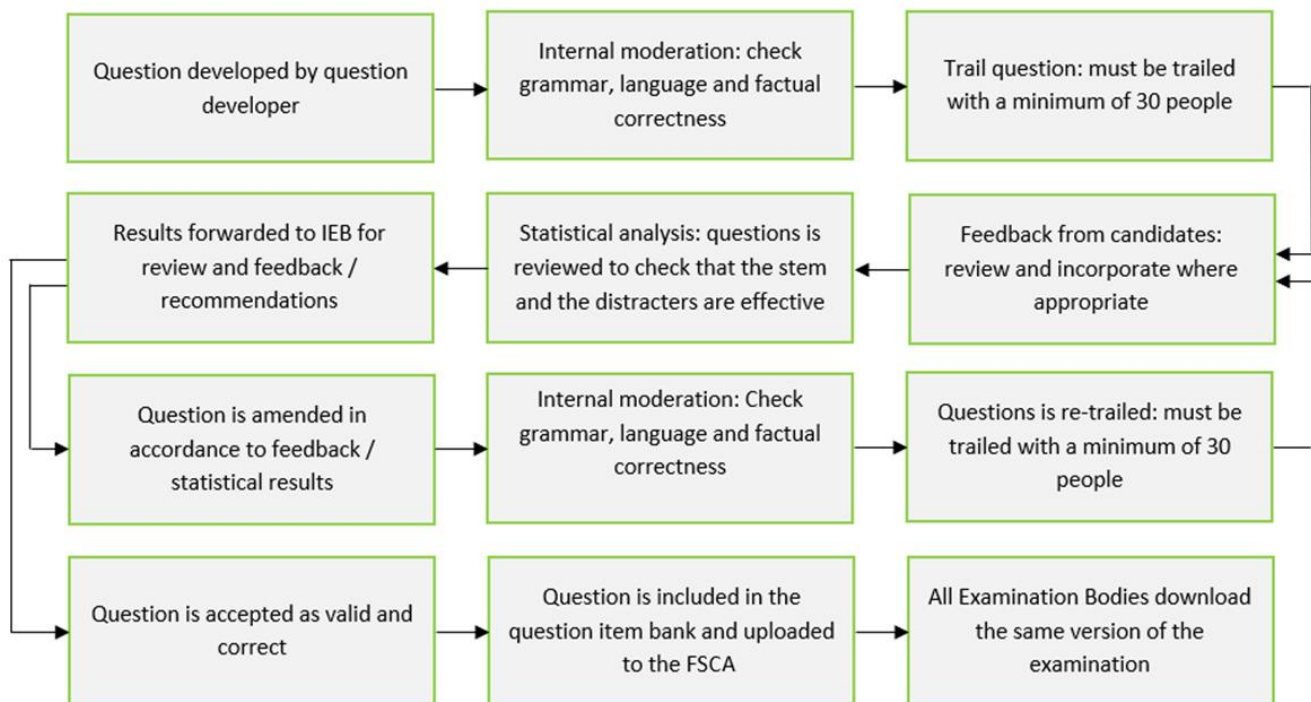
Question developed by question developer

Internal moderation: check grammar, language and factual correctness

Trail question: must be trailed with a minimum of 30 people

Feedback from candidates: review and incorporate where appropriate

Statistical analysis: questions is reviewed to check that the stem and the distracters are effective

Results forwarded to IEB for review and feedback / recommendations

Question is amended in accordance to feedback / statistical results

Internal moderation: Check grammar, language and factual correctness

Questions is re-trailed: must be trailed with a minimum of 30 people

Question is accepted as valid and correct

Question is included in the question item bank and uploaded to the FSCA

All Examination Bodies download the same version of the examination